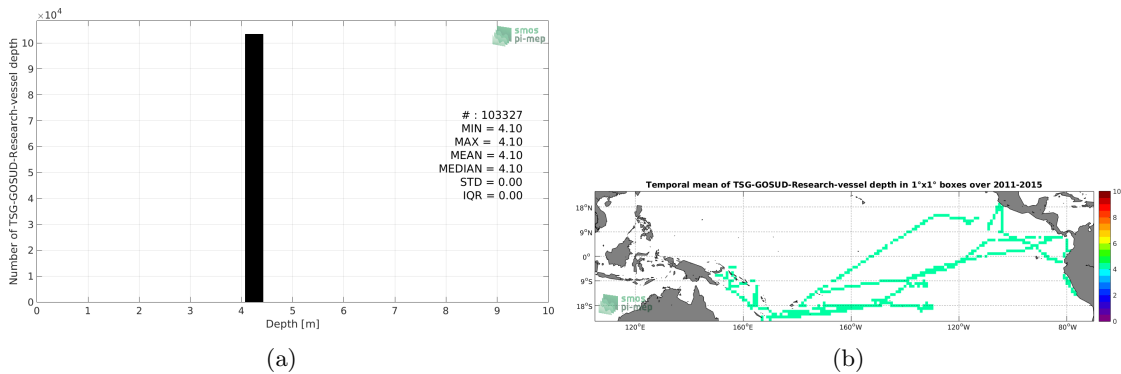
$\times10^4$
10
8
6
4
2
0
Number of TSG-GOSUD-Research-vessel depth
0 1 2 3 4 5 6 7 8 9 10
Depth [m]
smos
pi-mep
# : 103327
MIN = 4.10
MAX = 4.10
MEAN = 4.10
MEDIAN = 4.10
STD = 0.00
IQR = 0.00

(a)

Temporal mean of TSG-GOSUD-Research-vessel depth in 1°x1° boxes over 2011-2015
18°N
9°N
0°
9°S
18°S
120°E 160°E 160°W 120°W 80°W
smos
pi-mep
10
8
6
4
2
0

(b)